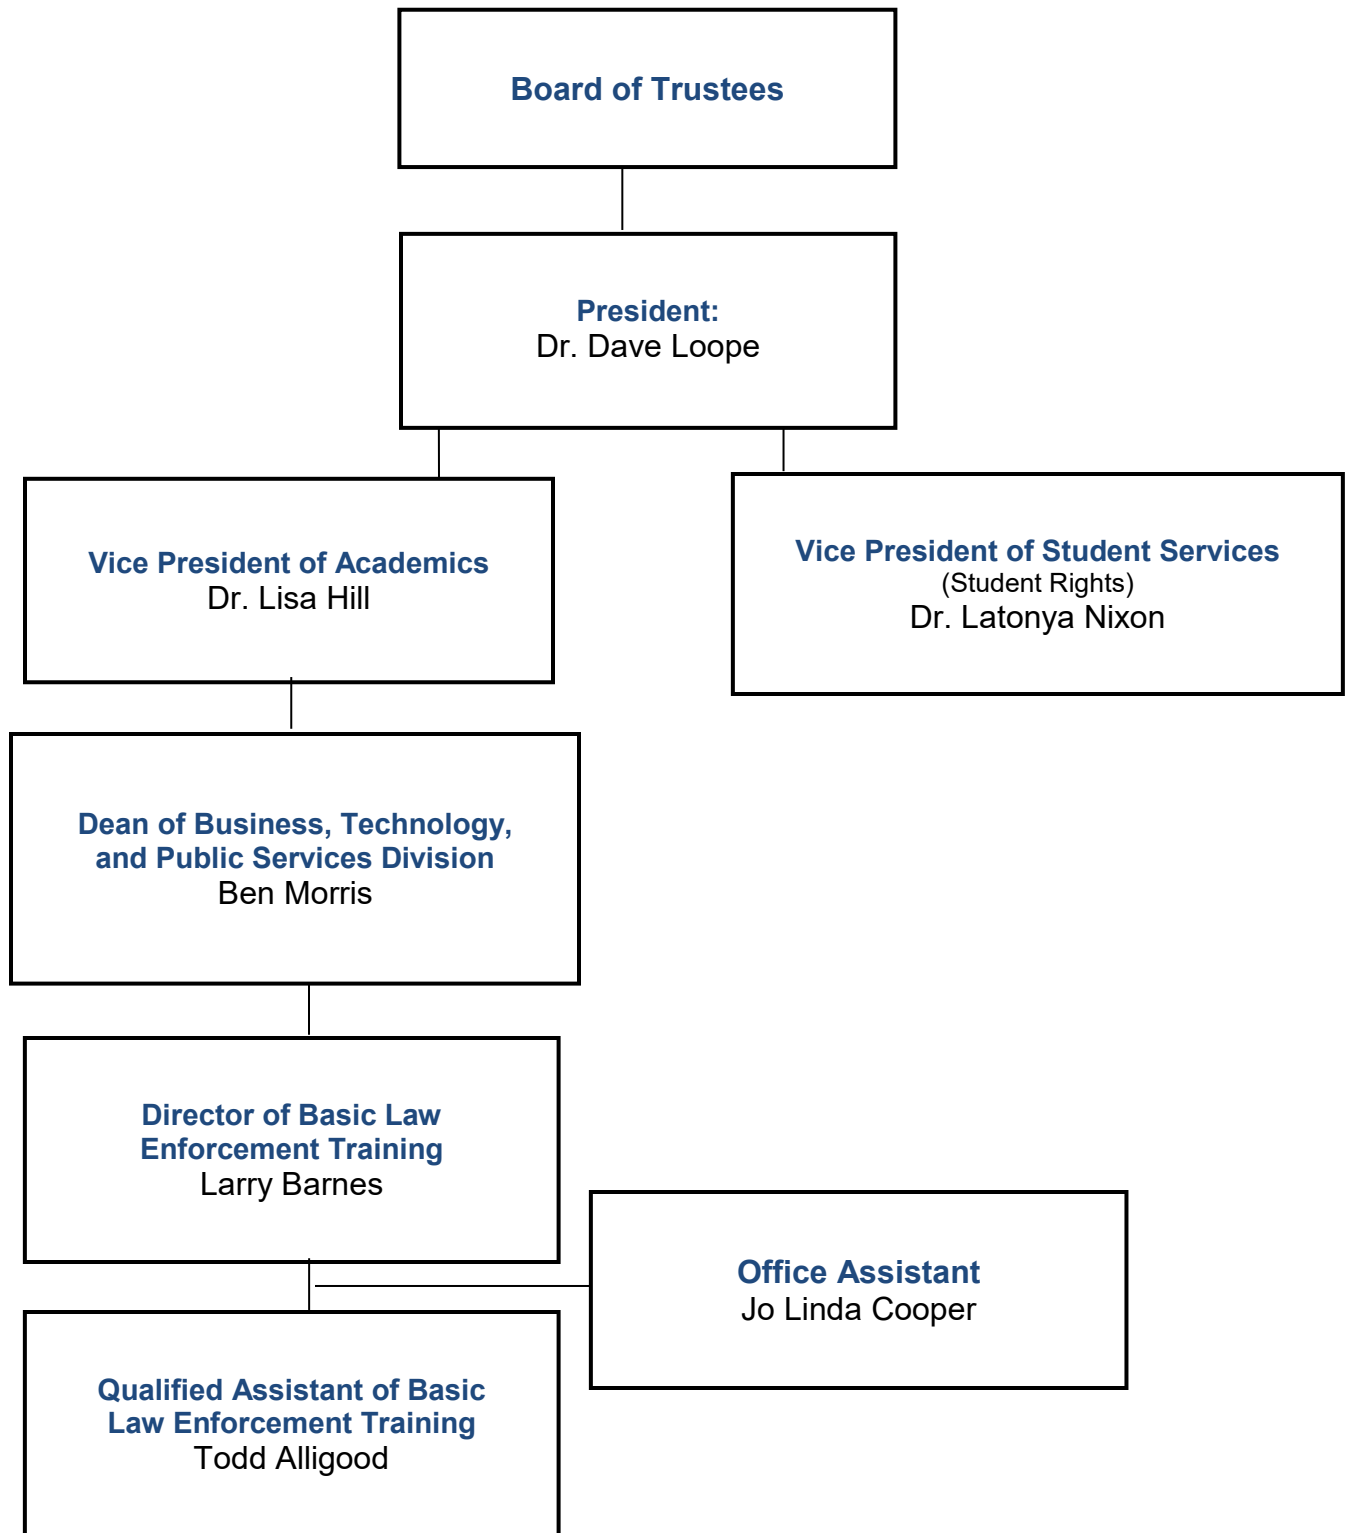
Board of Trustees

President:
Dr. Dave Loope

Vice President of Academics
Dr. Lisa Hill

Vice President of Student Services
(Student Rights)
Dr. Latonya Nixon

Dean of Business, Technology, and Public Services Division
Ben Morris

Director of Basic Law Enforcement Training
Larry Barnes

Office Assistant
Jo Linda Cooper

Qualified Assistant of Basic Law Enforcement Training
Todd Alligood